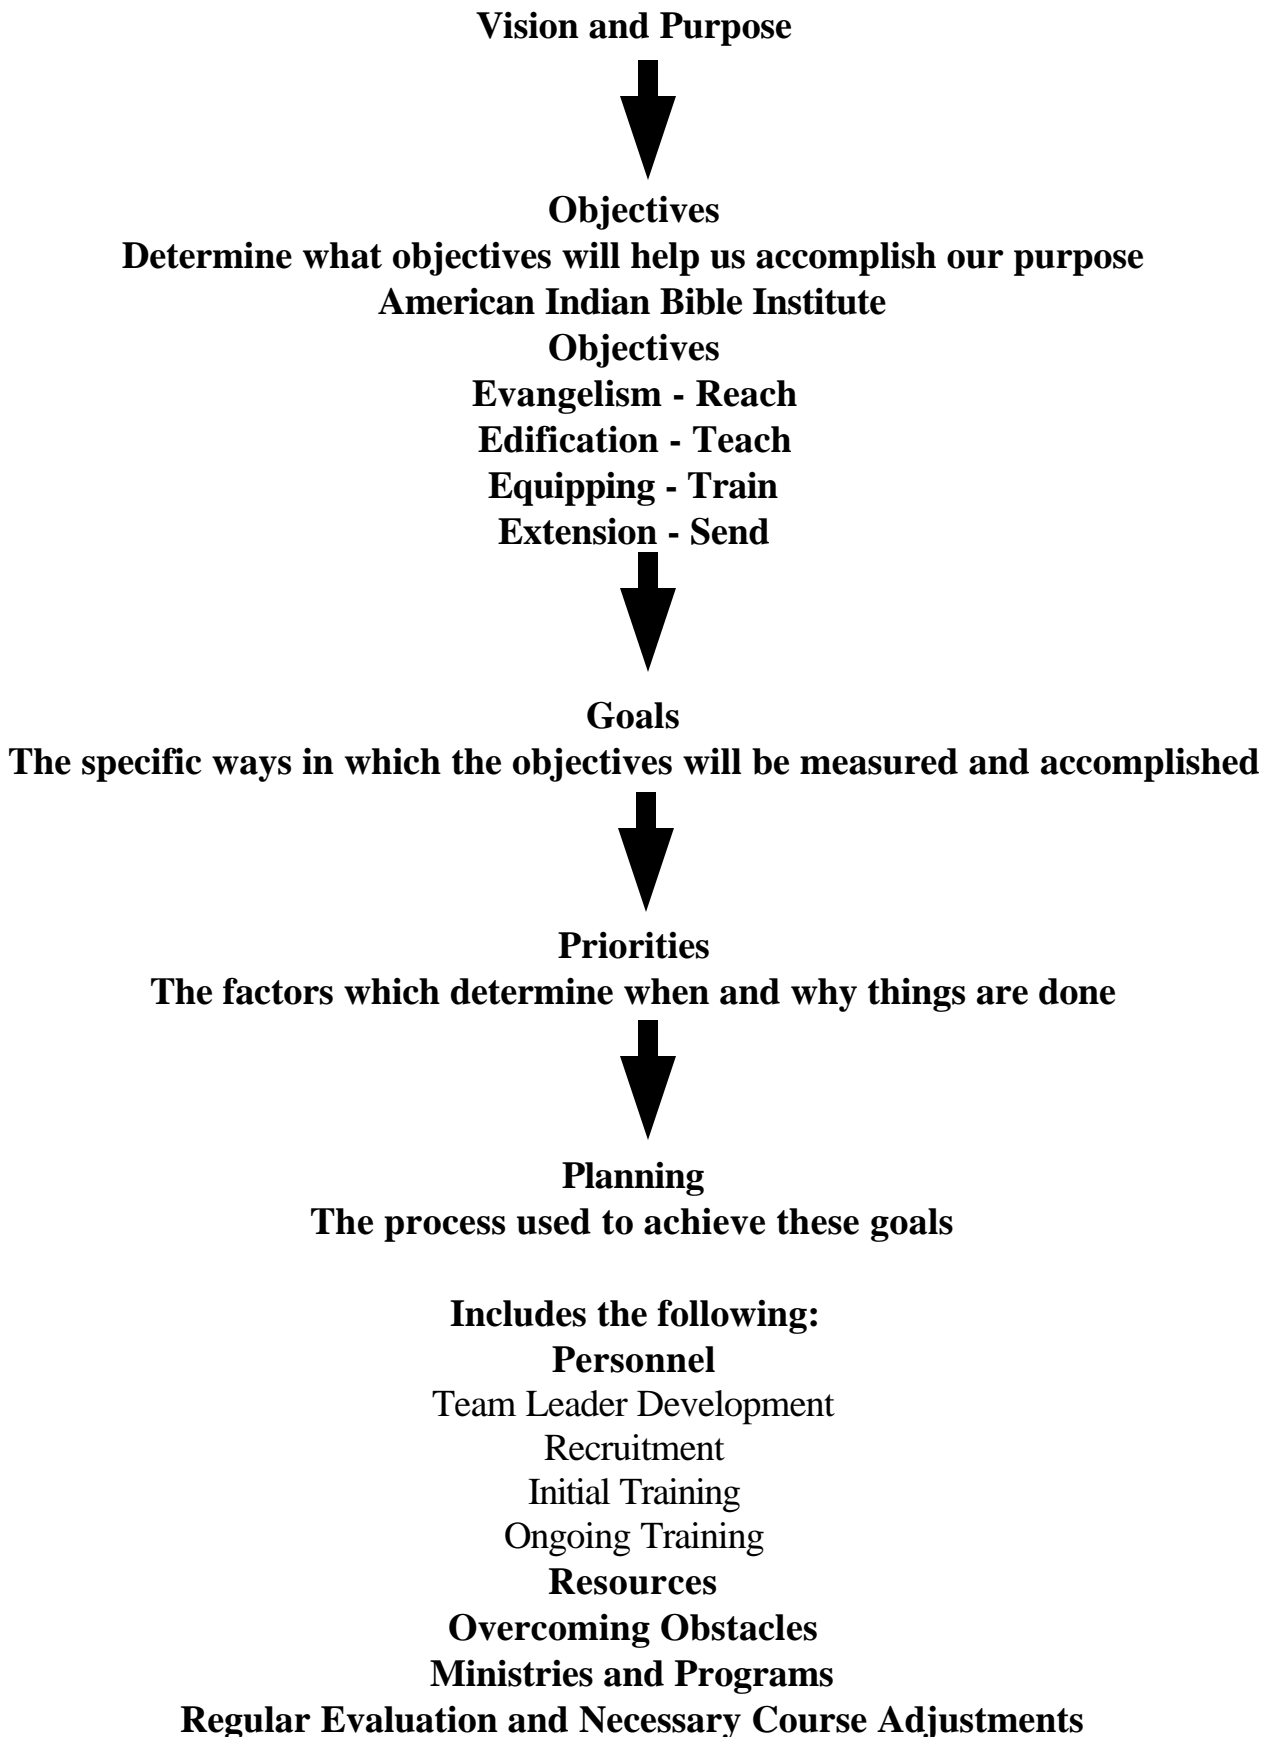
Vision and Purpose

Objectives
Determine what objectives will help us accomplish our purpose
American Indian Bible Institute
Objectives
Evangelism - Reach
Edification - Teach
Equipping - Train
Extension - Send

Goals
The specific ways in which the objectives will be measured and accomplished

Priorities
The factors which determine when and why things are done

Planning
The process used to achieve these goals

Includes the following:
Personnel
Team Leader Development
Recruitment
Initial Training
Ongoing Training
Resources
Overcoming Obstacles
Ministries and Programs
Regular Evaluation and Necessary Course Adjustments